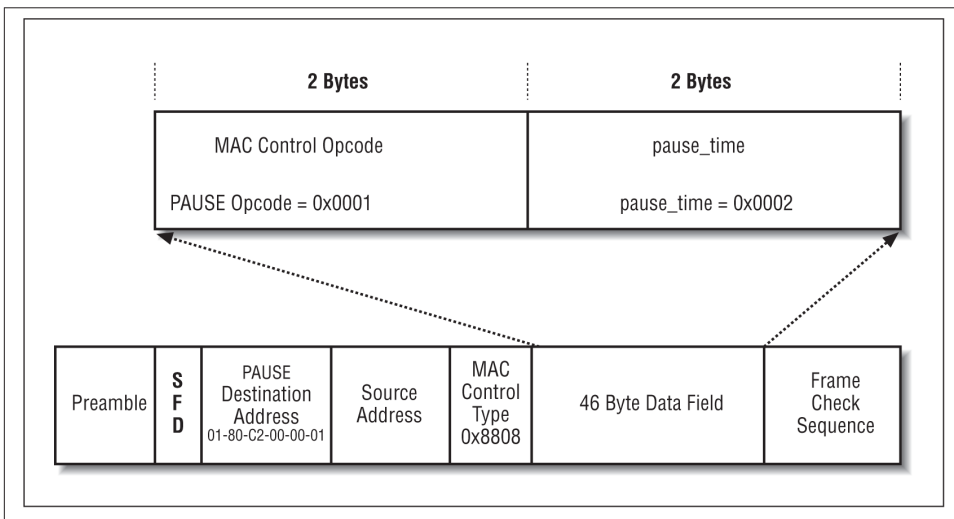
2 Bytes

2 Bytes

MAC Control Opcode

PAUSE Opcode = 0x0001

pause_time

pause_time = 0x0002

Preamble

S F D

PAUSE Destination Address 01-80-C2-00-00-01

Source Address

MAC Control Type 0x8808

46 Byte Data Field

Frame Check Sequence